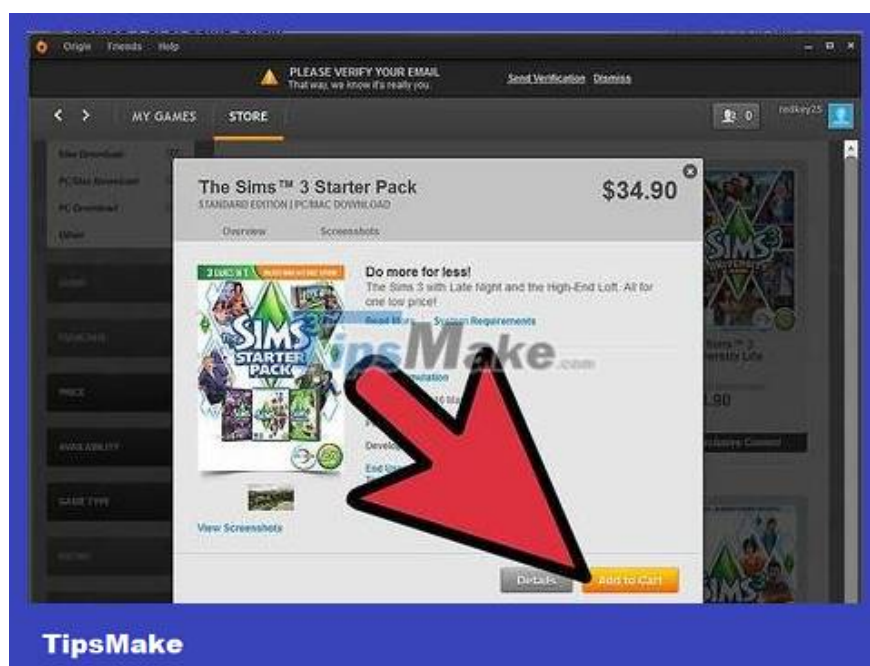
Origin Friends Help

PLEASE VERIFY YOUR EMAIL
That way, we know it's really you.

Send Verification Dismiss

MY GAMES STORE

0 redkey25

Site Download
PC/Mac Download
PC Download
Other

GENRE
FRANCHISE
PRICE
AVAILABILITY
GAME TYPE
RATING

The Sims™ 3 Starter Pack
STANDARD EDITION | PC/MAC DOWNLOAD
$34.90

Overview Screenshots

3 GAMES IN 1

Do more for less!
The Sims 3 with Late Night and the High-End Loft. All for one low price!

Read More System Requirements

TipsMake.com

Simulation

Develop

End User

View Screenshots

Sims™ 3 University Life

.90

Exclusive Content

Details Add to Cart

TipsMake